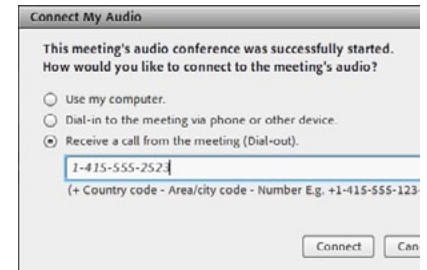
Connect My Audio

This meeting's audio conference was successfully started. How would you like to connect to the meeting's audio?

Use my computer.

Dial-in to the meeting via phone or other device.

Receive a call from the meeting (Dial-out).

1-415-555-2523

(+ Country code - Area/city code - Number E.g. +1-415-555-123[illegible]

Connect

Can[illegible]